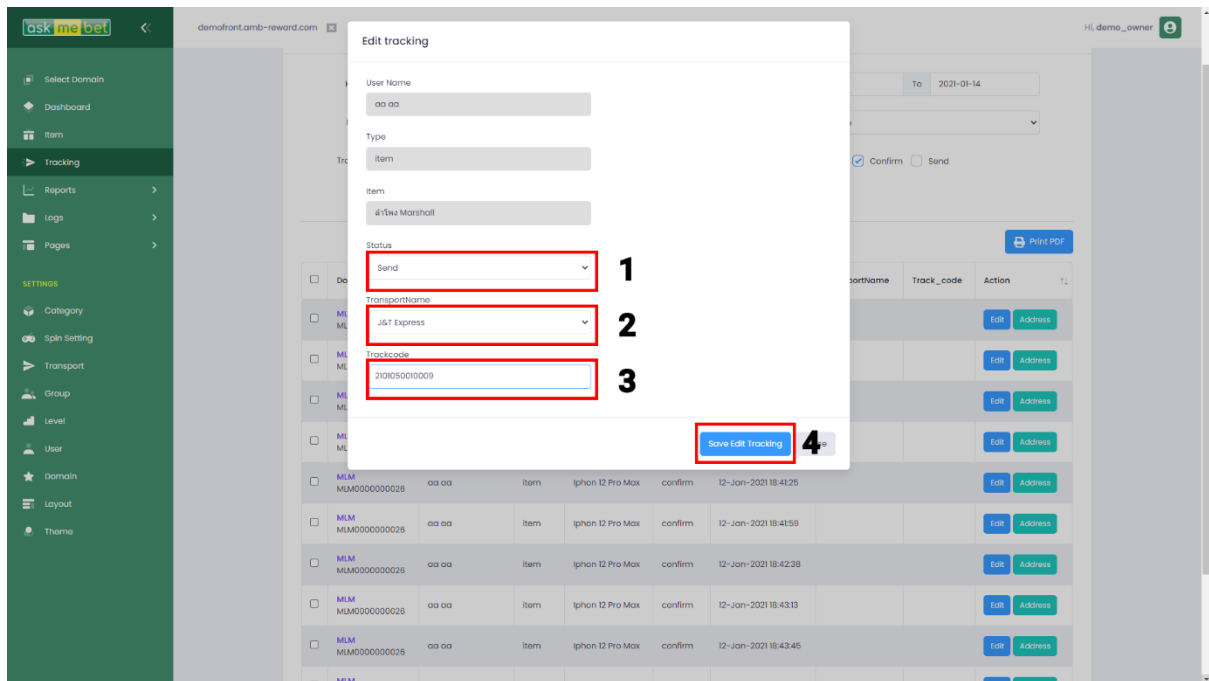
ask me bet

demofront.amb-reward.com

Hi, demo_owner

Select Domain
Dashboard
Item
Tracking
Reports
Logs
Pages

SETTINGS

Category
Spin Setting
Transport
Group
Level
User
Domain
Layout
Theme

To 2021-01-14

Confirm Send

Print PDF

Edit tracking

User Name
aa aa

Type
item

Item
ลำโพง Marshall

Status
Send

1

TransportName
J&T Express

2

Trackcode
2101050010009

3

Save Edit Tracking

4

| | Do | | | | | | ortName | Track_code | Action |
|---|---|---|---|---|---|---|---|---|---|
| | MLM ML | | | | | | | | Edit Address |
| | MLM ML | | | | | | | | Edit Address |
| | MLM ML | | | | | | | | Edit Address |
| | MLM ML | | | | | | | | Edit Address |
| | MLM MLM0000000026 | aa aa | item | Iphon 12 Pro Max | confirm | 12-Jan-2021 18:41:25 | | | Edit Address |
| | MLM MLM0000000026 | aa aa | item | Iphon 12 Pro Max | confirm | 12-Jan-2021 18:41:59 | | | Edit Address |
| | MLM MLM0000000026 | aa aa | item | Iphon 12 Pro Max | confirm | 12-Jan-2021 18:42:38 | | | Edit Address |
| | MLM MLM0000000026 | aa aa | item | Iphon 12 Pro Max | confirm | 12-Jan-2021 18:43:13 | | | Edit Address |
| | MLM MLM0000000026 | aa aa | item | Iphon 12 Pro Max | confirm | 12-Jan-2021 18:43:45 | | | Edit Address |